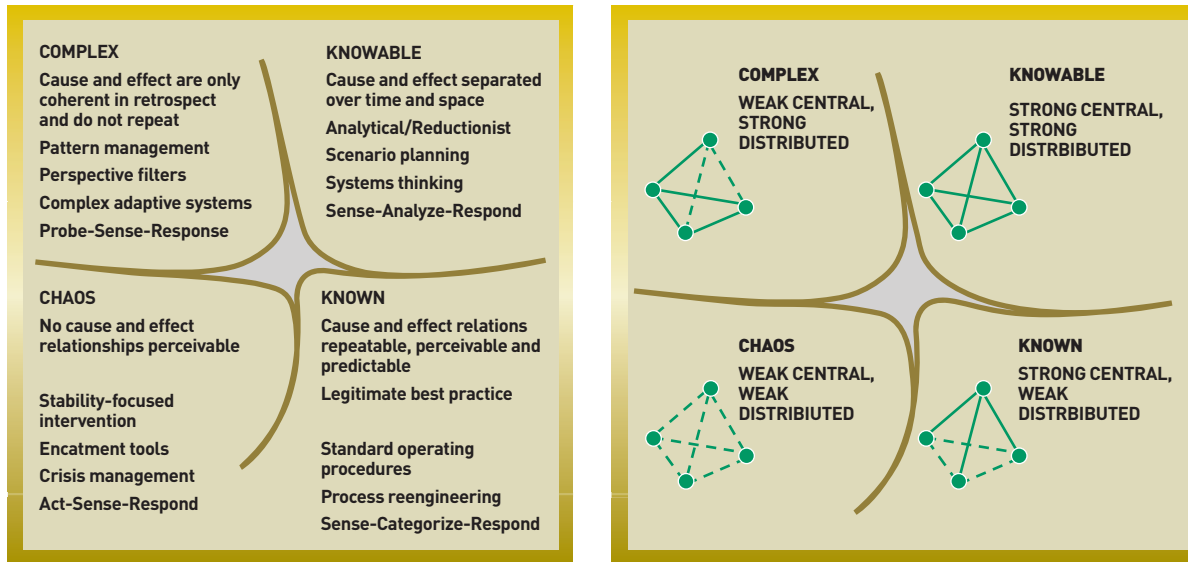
COMPLEX

Cause and effect are only coherent in retrospect and do not repeat

Pattern management

Perspective filters

Complex adaptive systems

Probe-Sense-Response

KNOWABLE

Cause and effect separated over time and space

Analytical/Reductionist

Scenario planning

Systems thinking

Sense-Analyze-Respond

CHAOS

No cause and effect relationships perceivable

Stability-focused intervention

Encatment tools

Crisis management

Act-Sense-Respond

KNOWN

Cause and effect relations repeatable, perceivable and predictable

Legitimate best practice

Standard operating procedures

Process reengineering

Sense-Categorize-Respond

COMPLEX

WEAK CENTRAL, STRONG DISTRIBUTED

KNOWABLE

STRONG CENTRAL, STRONG DISTRBIBUTED

CHAOS

WEAK CENTRAL, WEAK DISTRIBIUTED

KNOWN

STRONG CENTRAL, WEAK DISTRBIBUTED